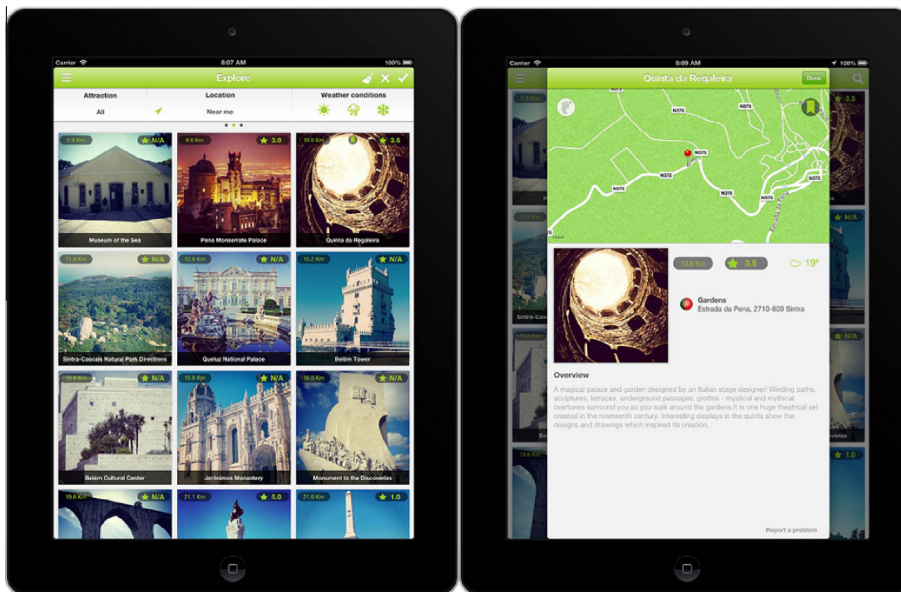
Carrier 8:07 AM 100%

Explore

Attraction
All

Location
Near me

Weather conditions

3.9 Km N/A
Museum of the Sea

9.6 Km 3.0
Pena Monserrate Palace

10.6 Km 3.5
Quinta da Regaleira

11.6 Km N/A
Sintra-Cascais Natural Park Directions

12.6 Km N/A
Queluz National Palace

15.2 Km N/A
Belém Tower

N/A
Belém Cultural Center

15.9 Km N/A
Jerónimos Monastery

16.0 Km N/A
Monument to the Discoveries

19.6 Km

21.1 Km 5.0

21.6 Km 1.0

Carrier 8:09 AM 100%

Quinta da Regaleira

Done

N375
N375
N375
N375
N375
N375

10.6 Km 3.5 19°

Gardens
Estrada da Pena, 2710-609 Sintra

Overview

A magical palace and garden designed by an Italian stage designer! Winding paths, sculptures, terraces, underground passages, grottos - mystical and mythical overtones surround you as you walk around the gardens.It is one huge theatrical set created in the nineteenth century. Interesting displays in the quinta show the designs and drawings which inspired its creation.

Report a problem

3.5
N/A
N/A
N/A
1.0